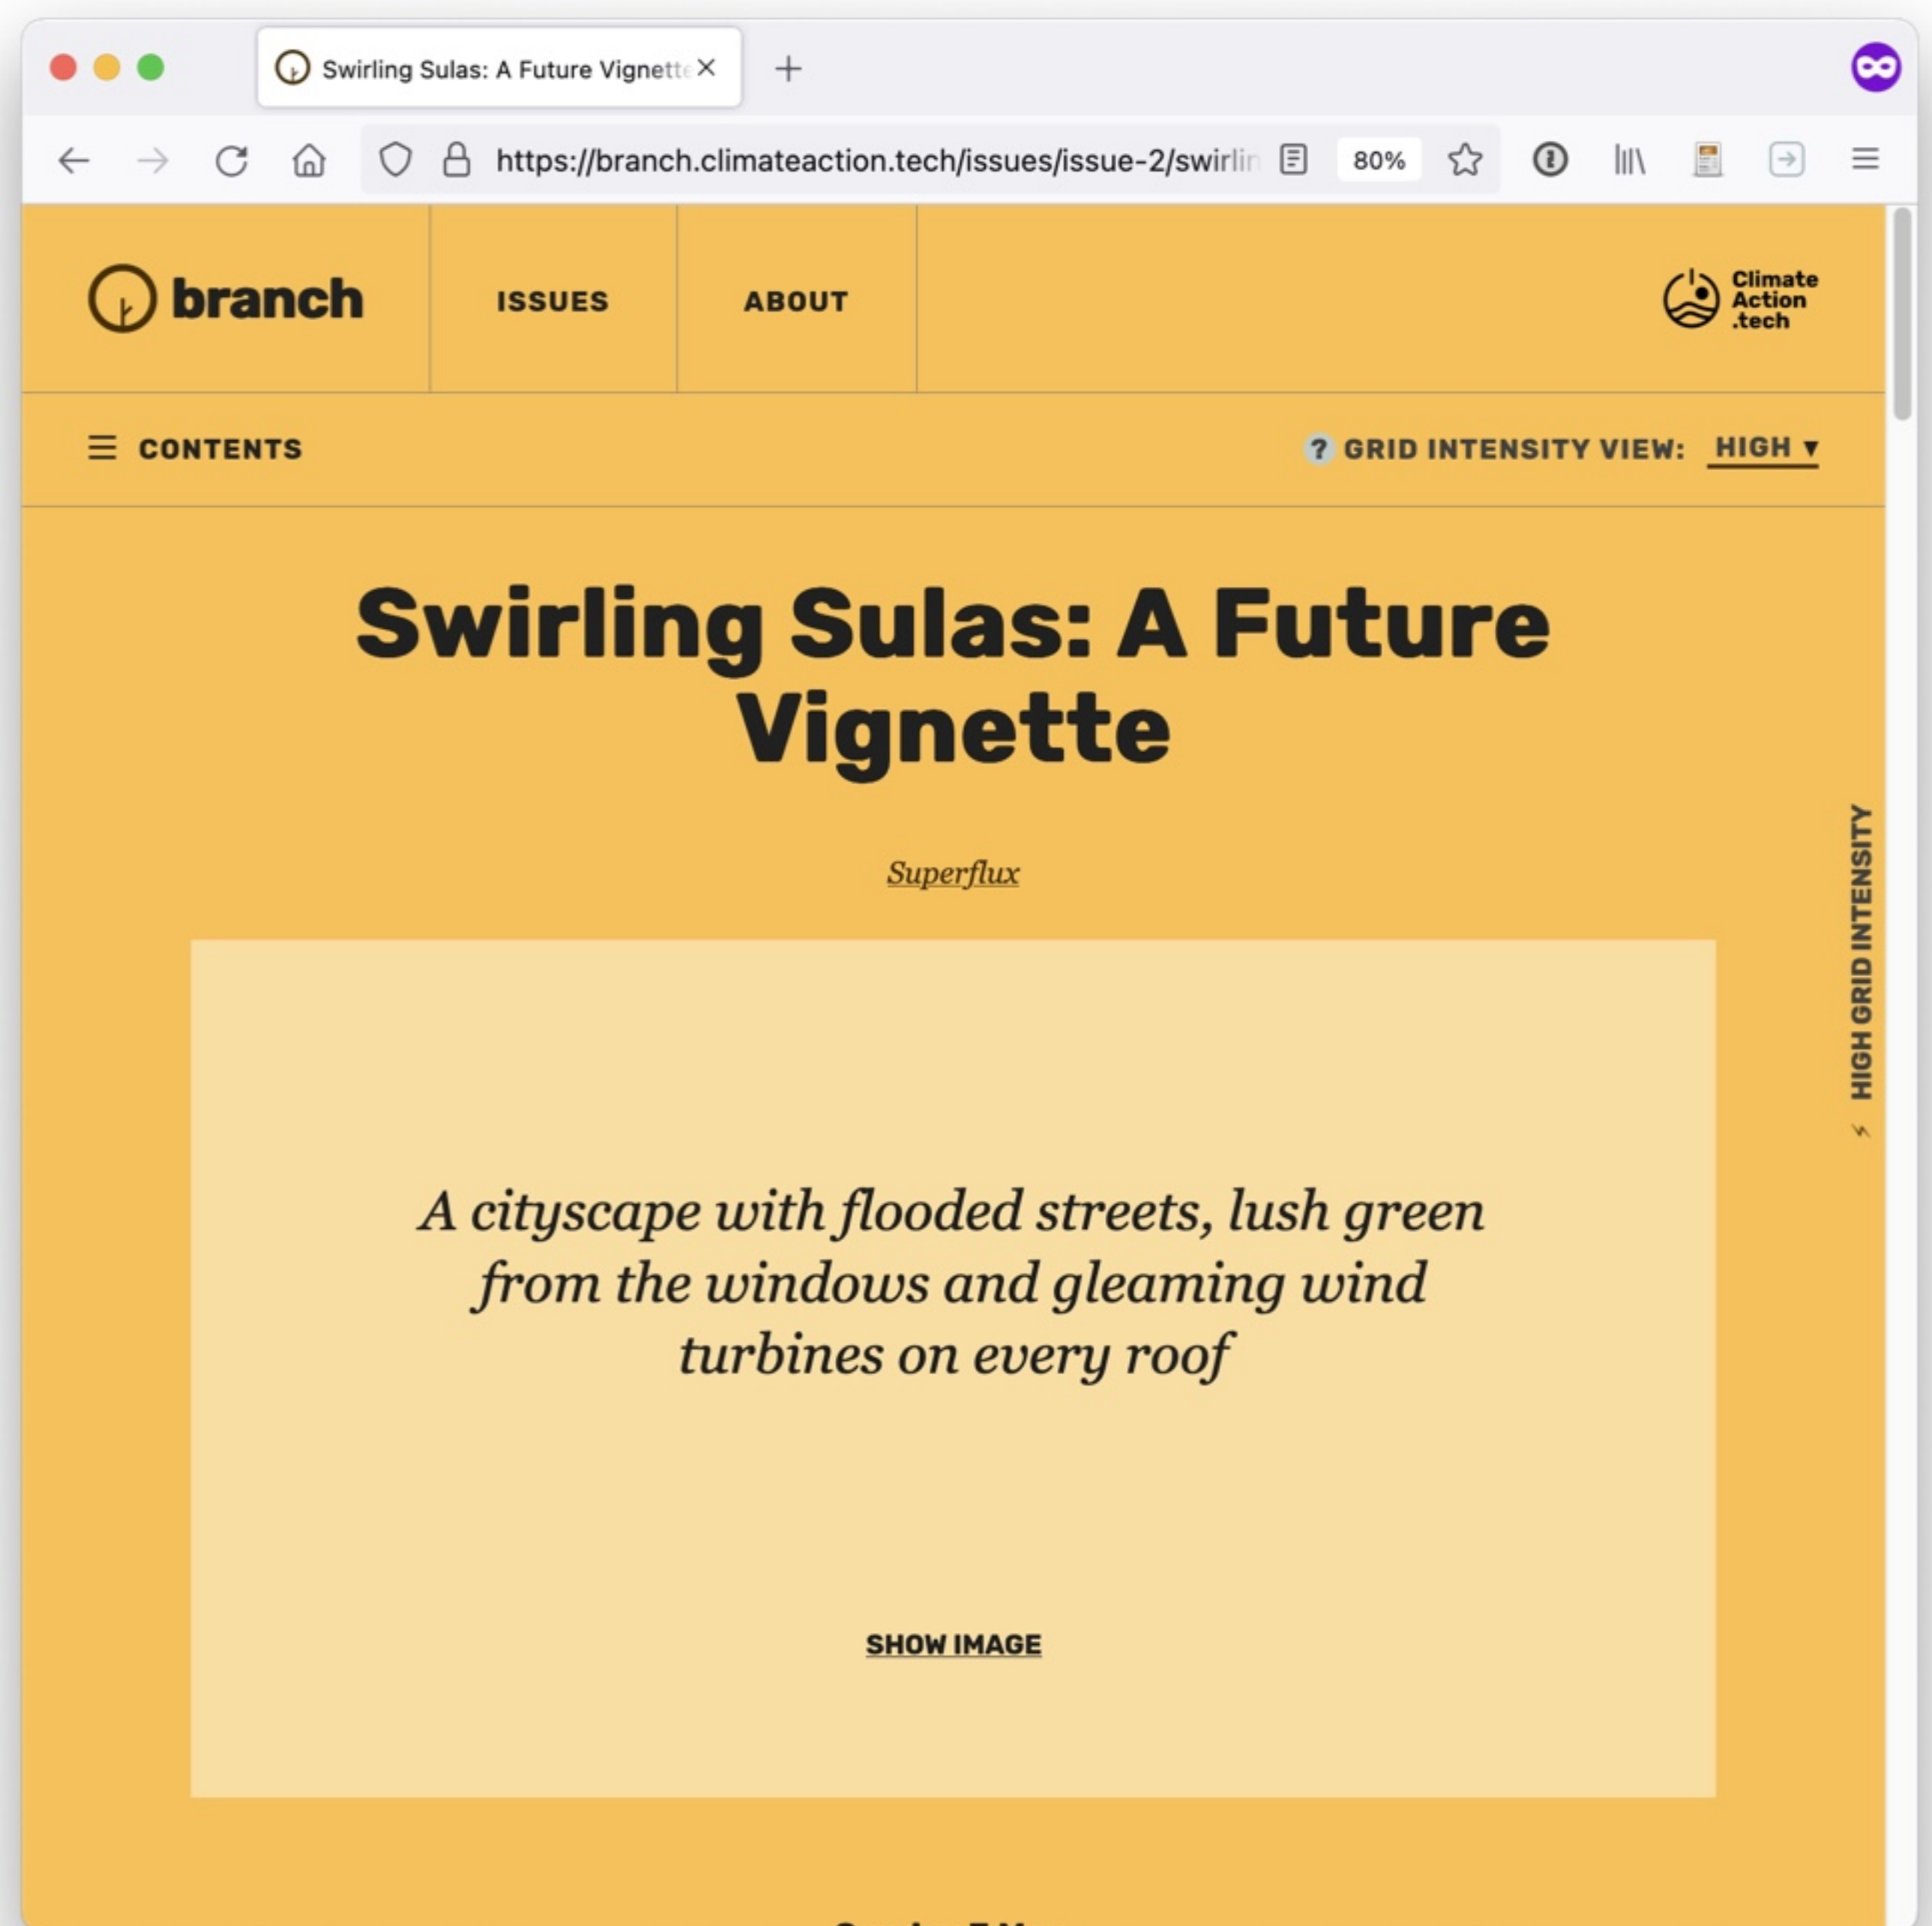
Swirling Sulas: A Future Vignett

https://branch.climateaction.tech/issues/issue-2/swirlin

80%

branch

ISSUES

ABOUT

Climate Action .tech

CONTENTS

? GRID INTENSITY VIEW: HIGH ▾

# Swirling Sulas: A Future Vignette

Superflux

A cityscape with flooded streets, lush green from the windows and gleaming wind turbines on every roof

SHOW IMAGE

HIGH GRID INTENSITY